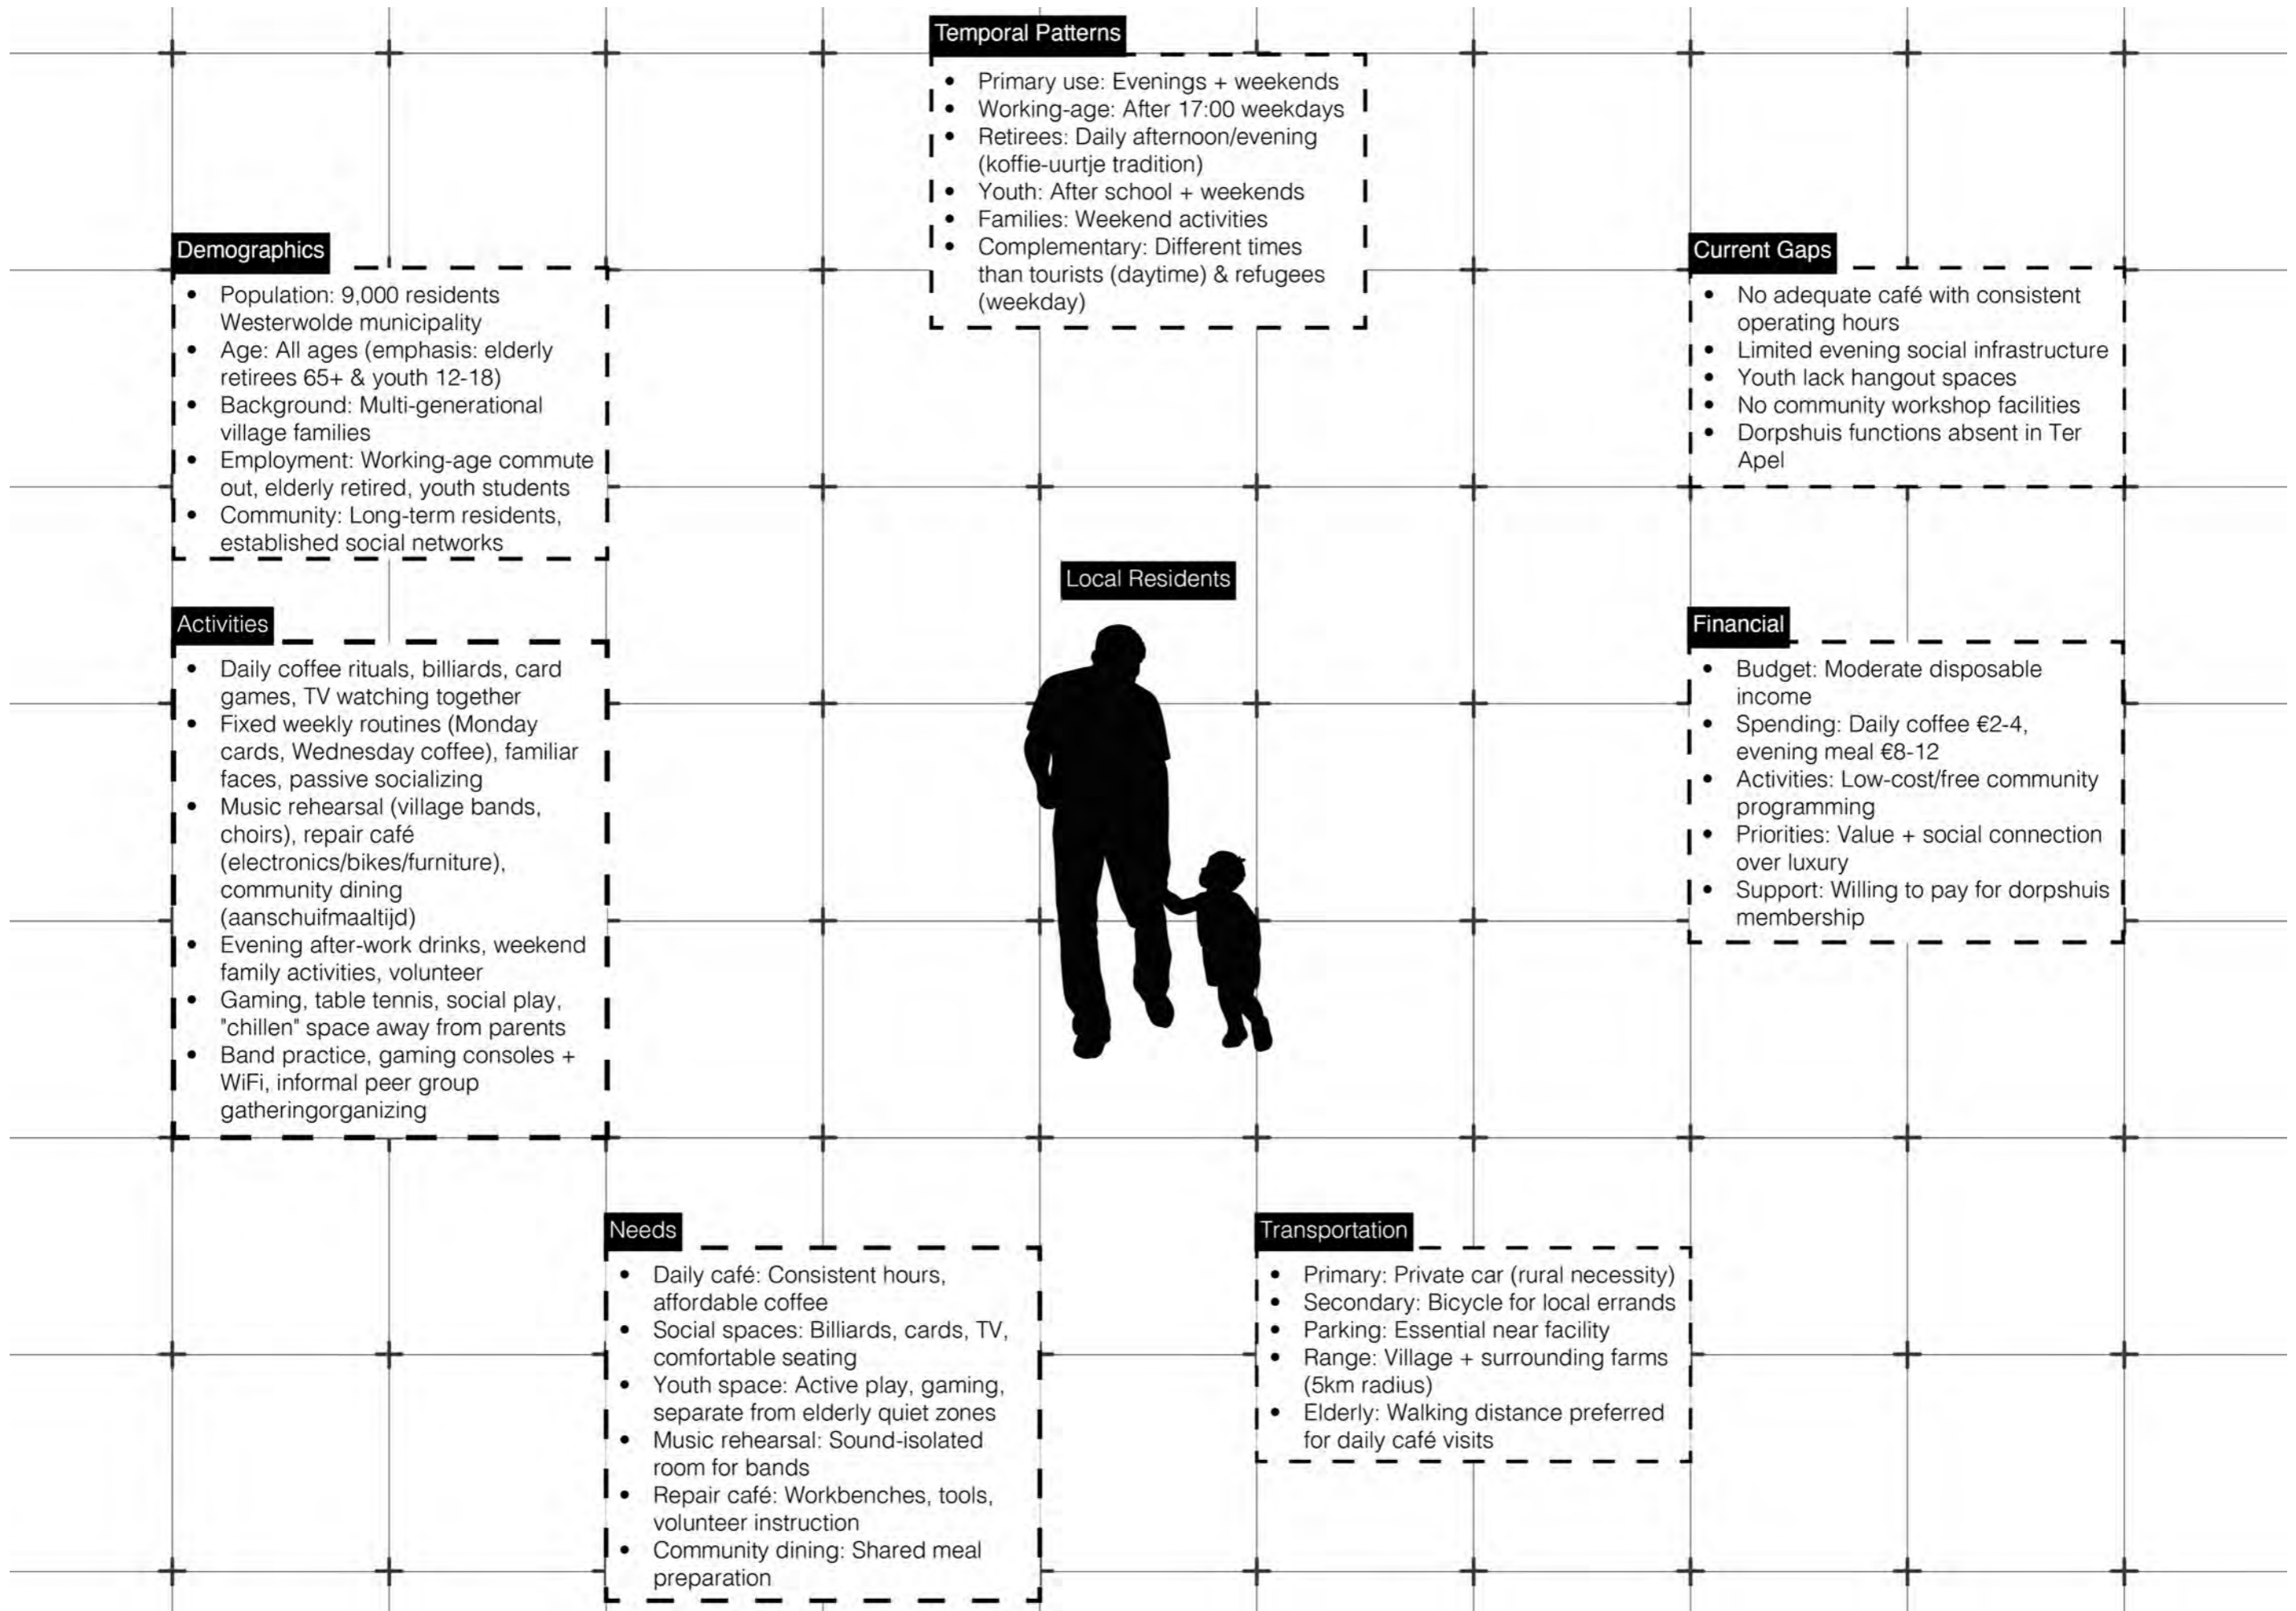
Temporal Patterns

- Primary use: Evenings + weekends
- Working-age: After 17:00 weekdays
- Retirees: Daily afternoon/evening (koffie-uurtje tradition)
- Youth: After school + weekends
- Families: Weekend activities
- Complementary: Different times than tourists (daytime) & refugees (weekday)

Demographics

- Population: 9,000 residents Westerwolde municipality
- Age: All ages (emphasis: elderly retirees 65+ & youth 12-18)
- Background: Multi-generational village families
- Employment: Working-age commute out, elderly retired, youth students
- Community: Long-term residents, established social networks

Current Gaps

- No adequate café with consistent operating hours
- Limited evening social infrastructure
- Youth lack hangout spaces
- No community workshop facilities
- Dorpshuis functions absent in Ter Apel

Local Residents

Activities

- Daily coffee rituals, billiards, card games, TV watching together
- Fixed weekly routines (Monday cards, Wednesday coffee), familiar faces, passive socializing
- Music rehearsal (village bands, choirs), repair café (electronics/bikes/furniture), community dining (aanschuifmaaltijd)
- Evening after-work drinks, weekend family activities, volunteer
- Gaming, table tennis, social play, "chillen" space away from parents
- Band practice, gaming consoles + WiFi, informal peer group gatheringorganizing

Financial

- Budget: Moderate disposable income
- Spending: Daily coffee €2-4, evening meal €8-12
- Activities: Low-cost/free community programming
- Priorities: Value + social connection over luxury
- Support: Willing to pay for dorpshuis membership

Needs

- Daily café: Consistent hours, affordable coffee
- Social spaces: Billiards, cards, TV, comfortable seating
- Youth space: Active play, gaming, separate from elderly quiet zones
- Music rehearsal: Sound-isolated room for bands
- Repair café: Workbenches, tools, volunteer instruction
- Community dining: Shared meal preparation

Transportation

- Primary: Private car (rural necessity)
- Secondary: Bicycle for local errands
- Parking: Essential near facility
- Range: Village + surrounding farms (5km radius)
- Elderly: Walking distance preferred for daily café visits